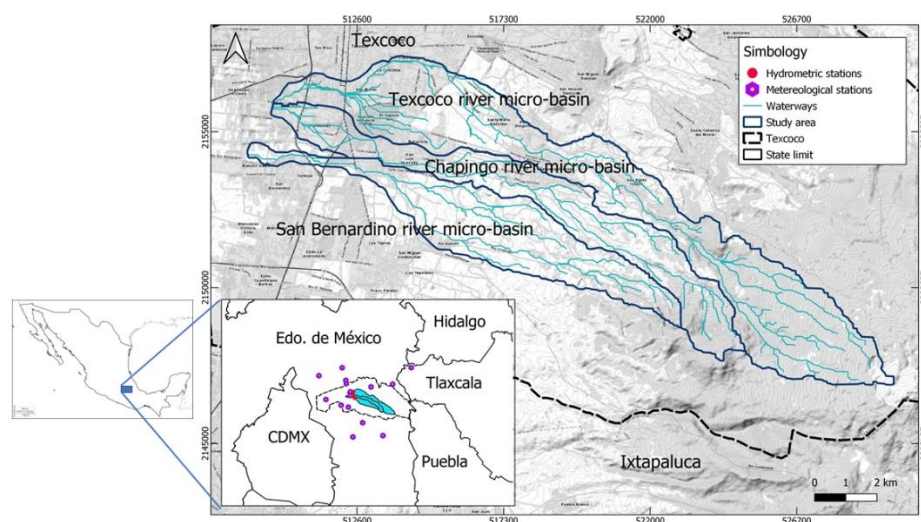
512600 517300 522000 526700

Texcoco

Simbology
Hydrometric stations
Metereological stations
Waterways
Study area
Texcoco
State limit

Texcoco river micro-basin

2155000

Chapingo river micro-basin

San Bernardino river micro-basin

2150000

Edo. de México

Hidalgo

Tlaxcala

CDMX

Puebla

2145000

Ixtapaluca

0 1 2 km

512600 517300 522000 526700